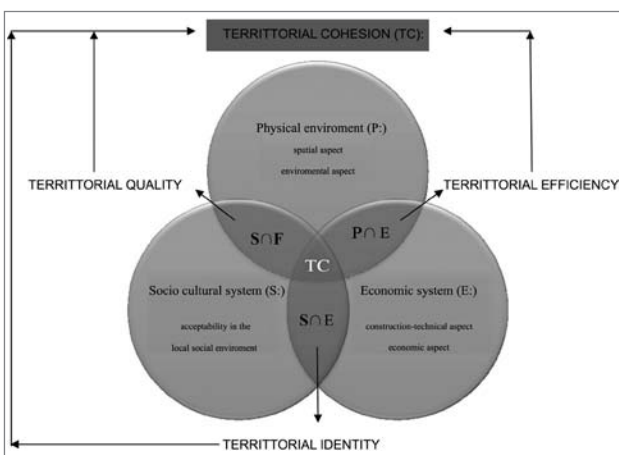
TERRITTORIAL COHESION (TC):

Physical enviroment (P:)
spatial aspect
enviromental aspect

TERRITTORIAL QUALITY

TERRITTORIAL EFFICIENCY

S∩F

P∩ E

TC

Socio cultural system (S:)
acceptability in the
local social enviroment

S∩ E

Economic system (E:)
construction-technical aspect
economic aspect

TERRITTORIAL IDENTITY